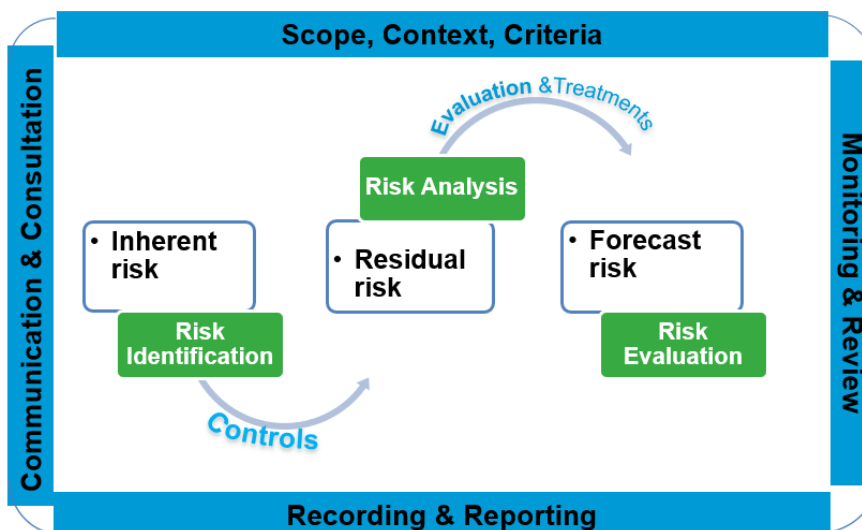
Scope, Context, Criteria

Communication & Consultation

Monitoring & Review

Evaluation &Treatments

Risk Analysis

• Inherent risk

Risk Identification

• Residual risk

• Forecast risk

Risk Evaluation

Controls

Recording & Reporting